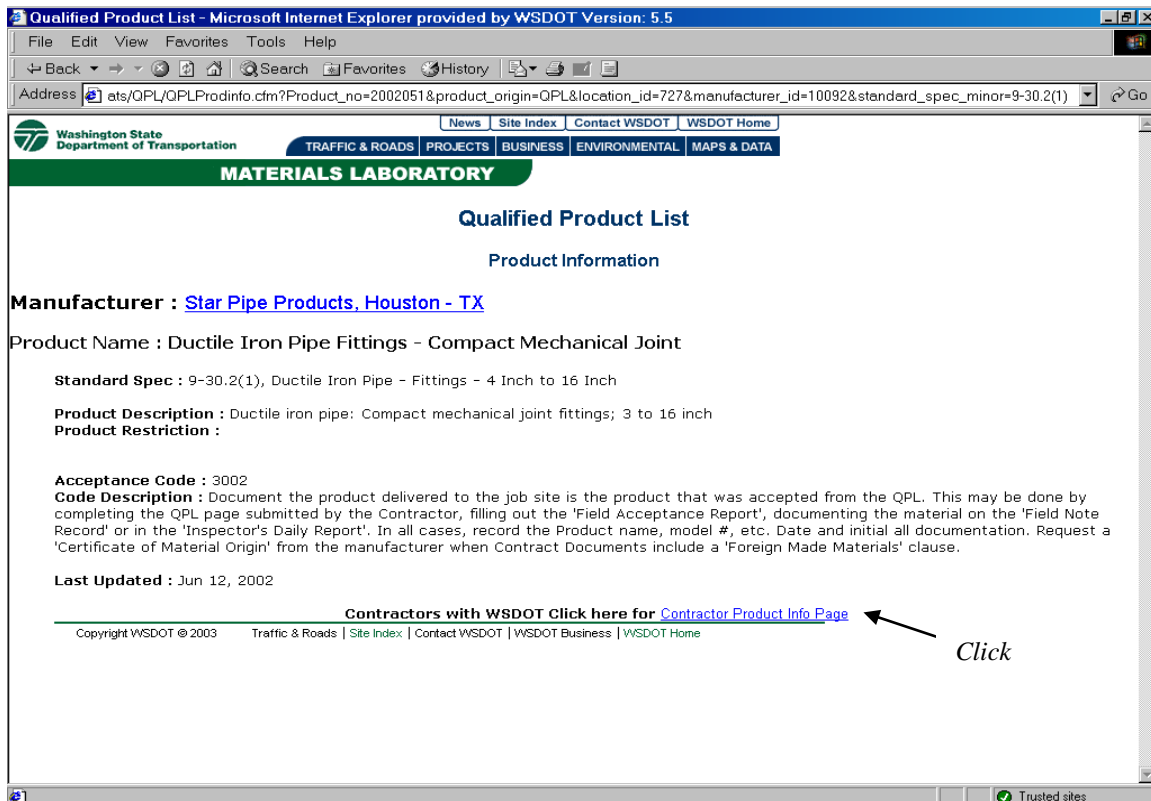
Qualified Product List - Microsoft Internet Explorer provided by WSDOT Version: 5.5

File Edit View Favorites Tools Help

Back Search Favorites History

Address ats/QPL/QPLProdinfo.cfm?Product_no=2002051&product_origin=QPL&location_id=727&manufacturer_id=10092&standard_spec_minor=9-30.2(1) Go

Washington State Department of Transportation

News | Site Index | Contact WSDOT | WSDOT Home

TRAFFIC & ROADS | PROJECTS | BUSINESS | ENVIRONMENTAL | MAPS & DATA

MATERIALS LABORATORY

Qualified Product List

Product Information

Manufacturer : Star Pipe Products, Houston - TX

Product Name : Ductile Iron Pipe Fittings - Compact Mechanical Joint

Standard Spec : 9-30.2(1), Ductile Iron Pipe - Fittings - 4 Inch to 16 Inch

Product Description : Ductile iron pipe: Compact mechanical joint fittings; 3 to 16 inch
Product Restriction :

Acceptance Code : 3002
Code Description : Document the product delivered to the job site is the product that was accepted from the QPL. This may be done by completing the QPL page submitted by the Contractor, filling out the 'Field Acceptance Report', documenting the material on the 'Field Note Record' or in the 'Inspector's Daily Report'. In all cases, record the Product name, model #, etc. Date and initial all documentation. Request a 'Certificate of Material Origin' from the manufacturer when Contract Documents include a 'Foreign Made Materials' clause.

Last Updated : Jun 12, 2002

Contractors with WSDOT Click here for Contractor Product Info Page

Click

Copyright WSDOT © 2003 Traffic & Roads | Site Index | Contact WSDOT | WSDOT Business | WSDOT Home

Trusted sites